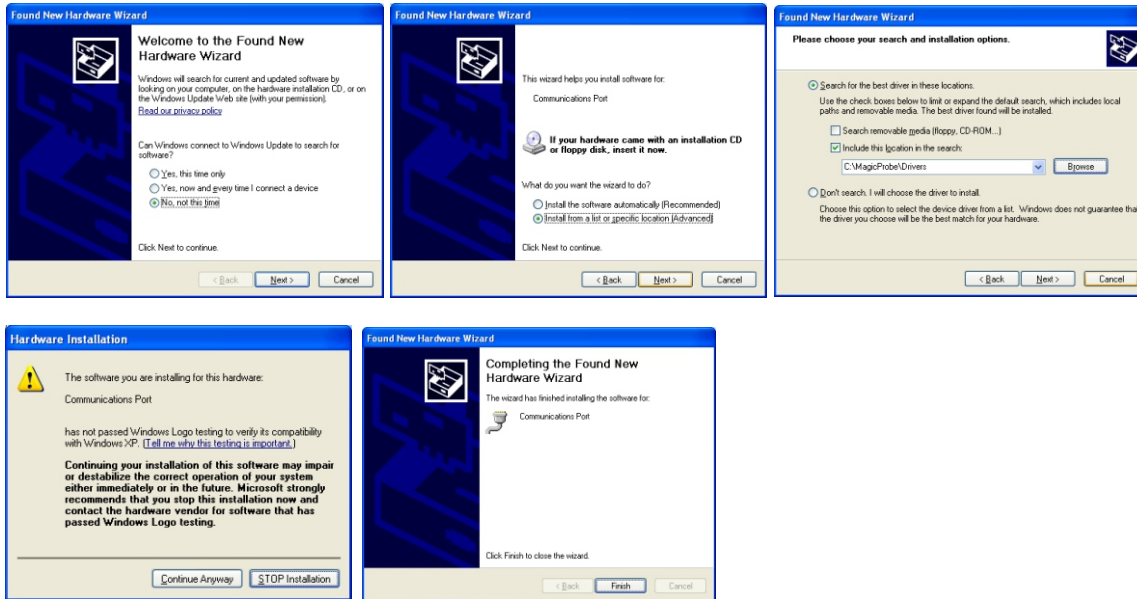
Found New Hardware Wizard

Welcome to the Found New Hardware Wizard

Windows will search for current and updated software by looking on your computer, on the hardware installation CD, or on the Windows Update Web site (with your permission).

Read our privacy policy

Can Windows connect to Windows Update to search for software?

Yes, this time only

Yes, now and every time I connect a device

No, not this time

Click Next to continue.

< Back Next > Cancel

Found New Hardware Wizard

This wizard helps you install software for:

Communications Port

If your hardware came with an installation CD or floppy disk, insert it now.

What do you want the wizard to do?

Install the software automatically (Recommended)

Install from a list or specific location (Advanced)

Click Next to continue.

< Back Next > Cancel

Found New Hardware Wizard

Please choose your search and installation options.

Search for the best driver in these locations.

Use the check boxes below to limit or expand the default search, which includes local paths and removable media. The best driver found will be installed.

Search removable media (floppy, CD-ROM...)

Include this location in the search:

C:\MagicProbe\Drivers

Browse

Don't search. I will choose the driver to install.

Choose this option to select the device driver from a list. Windows does not guarantee tha the driver you choose will be the best match for your hardware.

< Back Next > Cancel

Hardware Installation

The software you are installing for this hardware:

Communications Port

has not passed Windows Logo testing to verify its compatibility with Windows XP. (Tell me why this testing is important.)

Continuing your installation of this software may impair or destabilize the correct operation of your system either immediately or in the future. Microsoft strongly recommends that you stop this installation now and contact the hardware vendor for software that has passed Windows Logo testing.

Continue Anyway STOP Installation

Found New Hardware Wizard

Completing the Found New Hardware Wizard

The wizard has finished installing the software for:

Communications Port

Click Finish to close the wizard.

< Back Finish Cancel